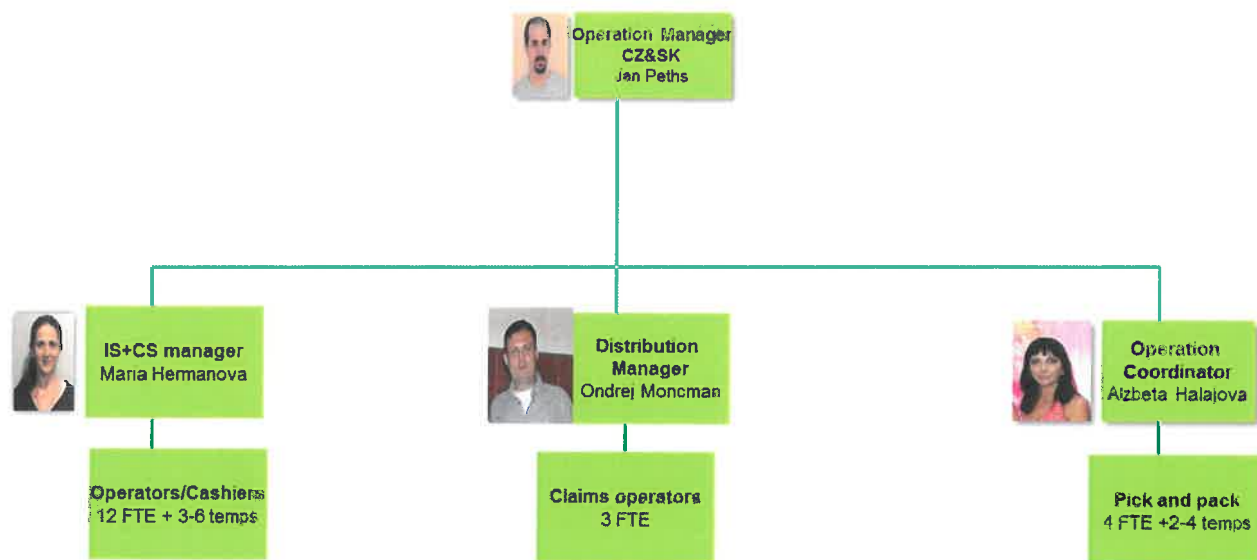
Operation Manager
CZ&SK
Jan Peths

IS+CS manager
Maria Hermanova

Distribution Manager
Ondrej Moncman

Operation Coordinator
Alzbeta Halajova

Operators/Cashiers
12 FTE + 3-6 temps

Claims operators
3 FTE

Pick and pack
4 FTE +2-4 temps